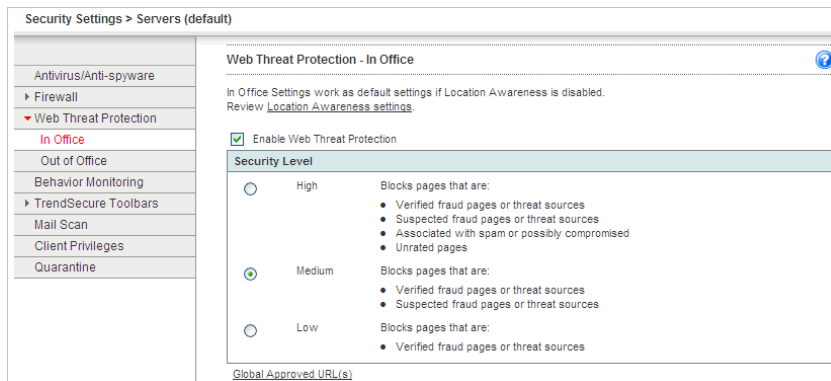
Security Settings > Servers (default)

Antivirus/Anti-spyware
Firewall
Web Threat Protection
In Office
Out of Office
Behavior Monitoring
TrendSecure Toolbars
Mail Scan
Client Privileges
Quarantine

Web Threat Protection - In Office

?

In Office Settings work as default settings if Location Awareness is disabled. Review Location Awareness settings.

Enable Web Threat Protection

Security Level

High
Blocks pages that are:
- Verified fraud pages or threat sources
- Suspected fraud pages or threat sources
- Associated with spam or possibly compromised
- Unrated pages

Medium
Blocks pages that are:
- Verified fraud pages or threat sources
- Suspected fraud pages or threat sources

Low
Blocks pages that are:
- Verified fraud pages or threat sources

Global Approved URL(s)